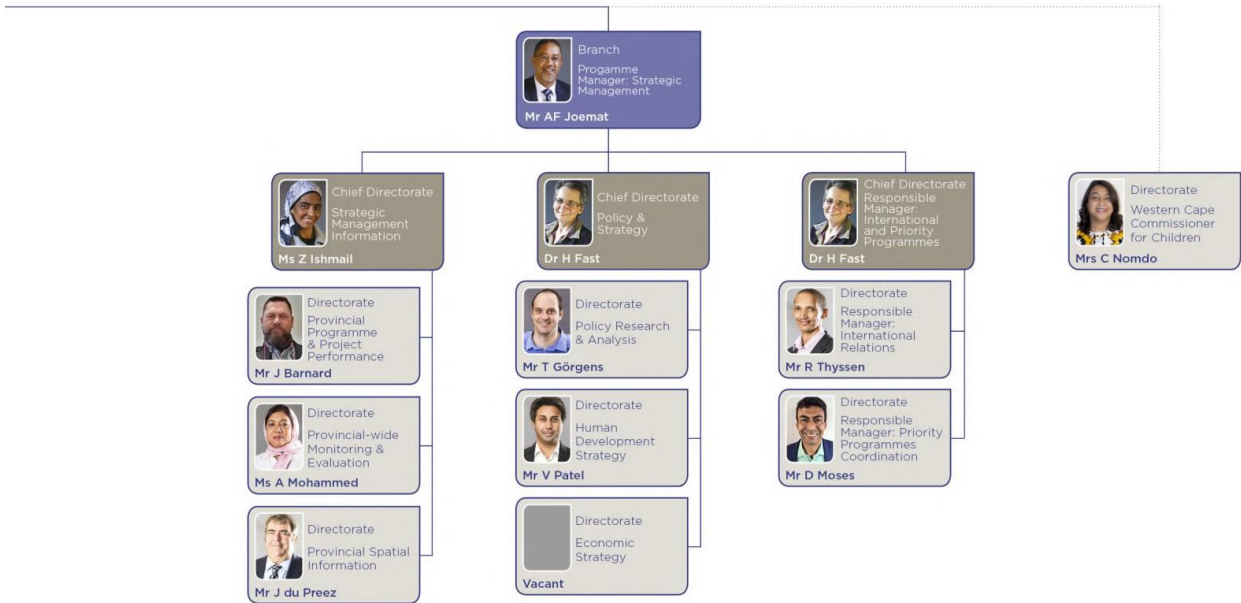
Branch
Progamme Manager: Strategic Management
Mr AF Joemat

Chief Directorate
Strategic Management Information
Ms Z Ishmail

Directorate
Provincial Programme & Project Performance
Mr J Barnard

Directorate
Provincial-wide Monitoring & Evaluation
Ms A Mohammed

Directorate
Provincial Spatial Information
Mr J du Preez

Chief Directorate
Policy & Strategy
Dr H Fast

Directorate
Policy Research & Analysis
Mr T Görgens

Directorate
Human Development Strategy
Mr V Patel

Directorate
Economic Strategy
Vacant

Chief Directorate
Responsible Manager: International and Priority Programmes
Dr H Fast

Directorate
Responsible Manager: International Relations
Mr R Thyssen

Directorate
Responsible Manager: Priority Programmes Coordination
Mr D Moses

Directorate
Western Cape Commissioner for Children
Mrs C Nomdo